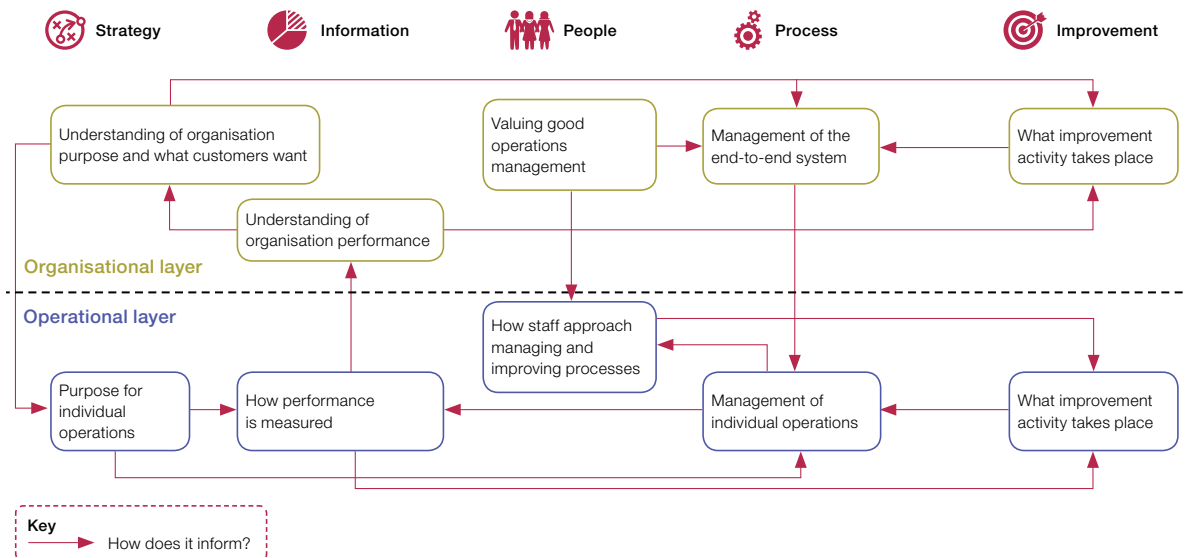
Strategy
Information
People
Process
Improvement

Understanding of organisation purpose and what customers want

Valuing good operations management

Management of the end-to-end system

What improvement activity takes place

Understanding of organisation performance

Organisational layer

Operational layer

How staff approach managing and improving processes

Purpose for individual operations

How performance is measured

Management of individual operations

What improvement activity takes place

Key
How does it inform?